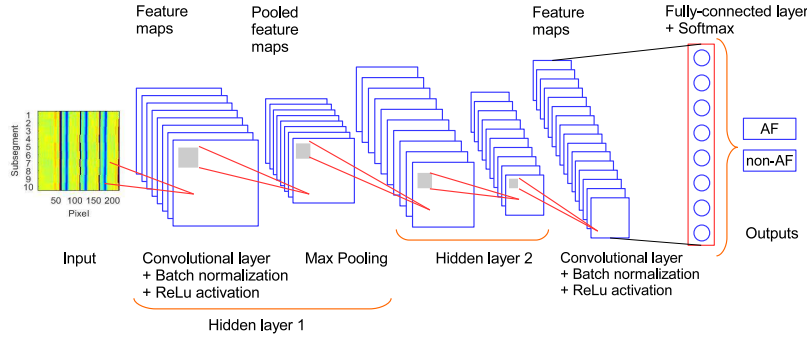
Feature maps

Pooled feature maps

Feature maps

Fully-connected layer + Softmax

Subsegment
1
2
3
4
5
6
7
8
9
10

50 100 150 200
Pixel

AF

non-AF

Input

Convolutional layer
+ Batch normalization
+ ReLu activation

Max Pooling

Hidden layer 2

Convolutional layer
+ Batch normalization
+ ReLu activation

Outputs

Hidden layer 1